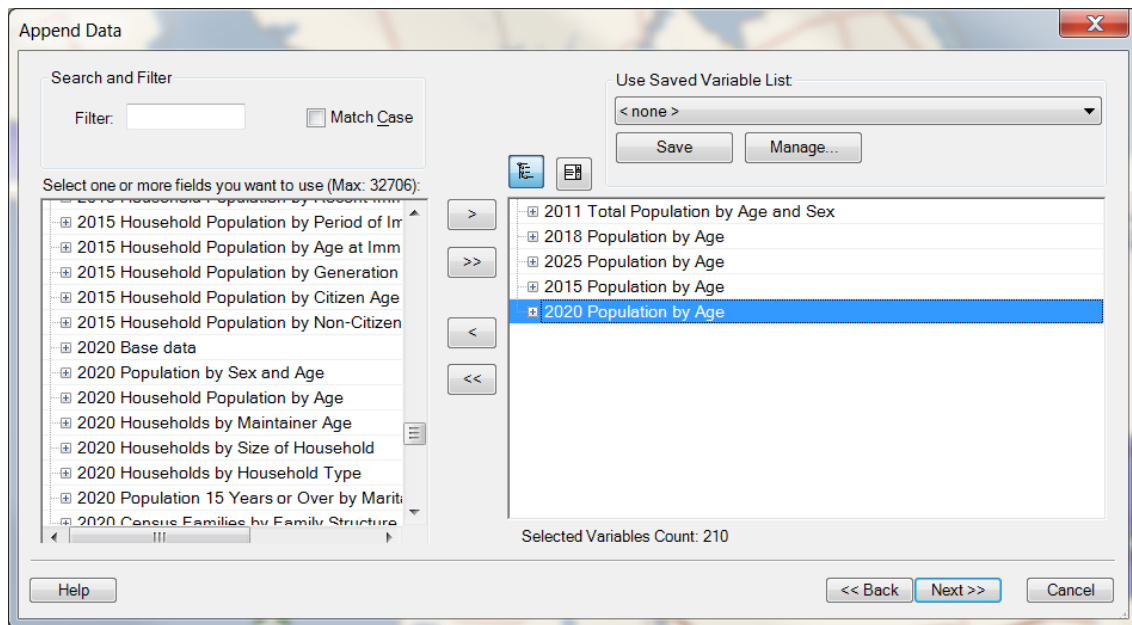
Append Data

Search and Filter

Filter:

Match Case

Use Saved Variable List:

< none >

Save

Manage...

Select one or more fields you want to use (Max: 32706):

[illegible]

2015 Household Population by Period of Im

2015 Household Population by Age at Imm

2015 Household Population by Generation

2015 Household Population by Citizen Age

2015 Household Population by Non-Citizen

2020 Base data

2020 Population by Sex and Age

2020 Household Population by Age

2020 Households by Maintainer Age

2020 Households by Size of Household

2020 Households by Household Type

2020 Population 15 Years or Over by Marit

2020 Census Families by Family Structure

>

>>

<

<<

2011 Total Population by Age and Sex

2018 Population by Age

2025 Population by Age

2015 Population by Age

2020 Population by Age

Selected Variables Count: 210

Help

<< Back

Next >>

Cancel